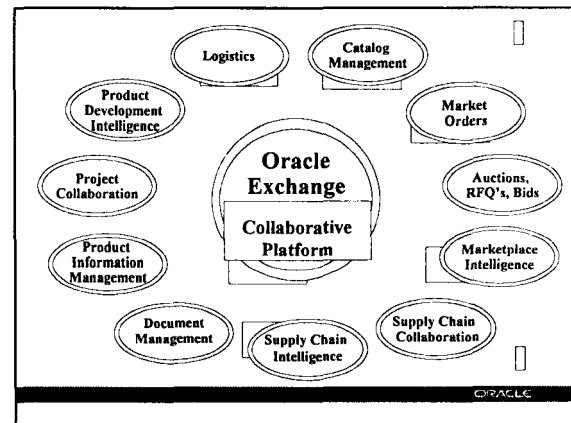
Logistics

Catalog Management

Product Development Intelligence

Market Orders

Oracle Exchange

Collaborative Platform

Project Collaboration

Auctions, RFQ's, Bids

Product Information Management

Marketplace Intelligence

Document Management

Supply Chain Intelligence

Supply Chain Collaboration

ORACLE